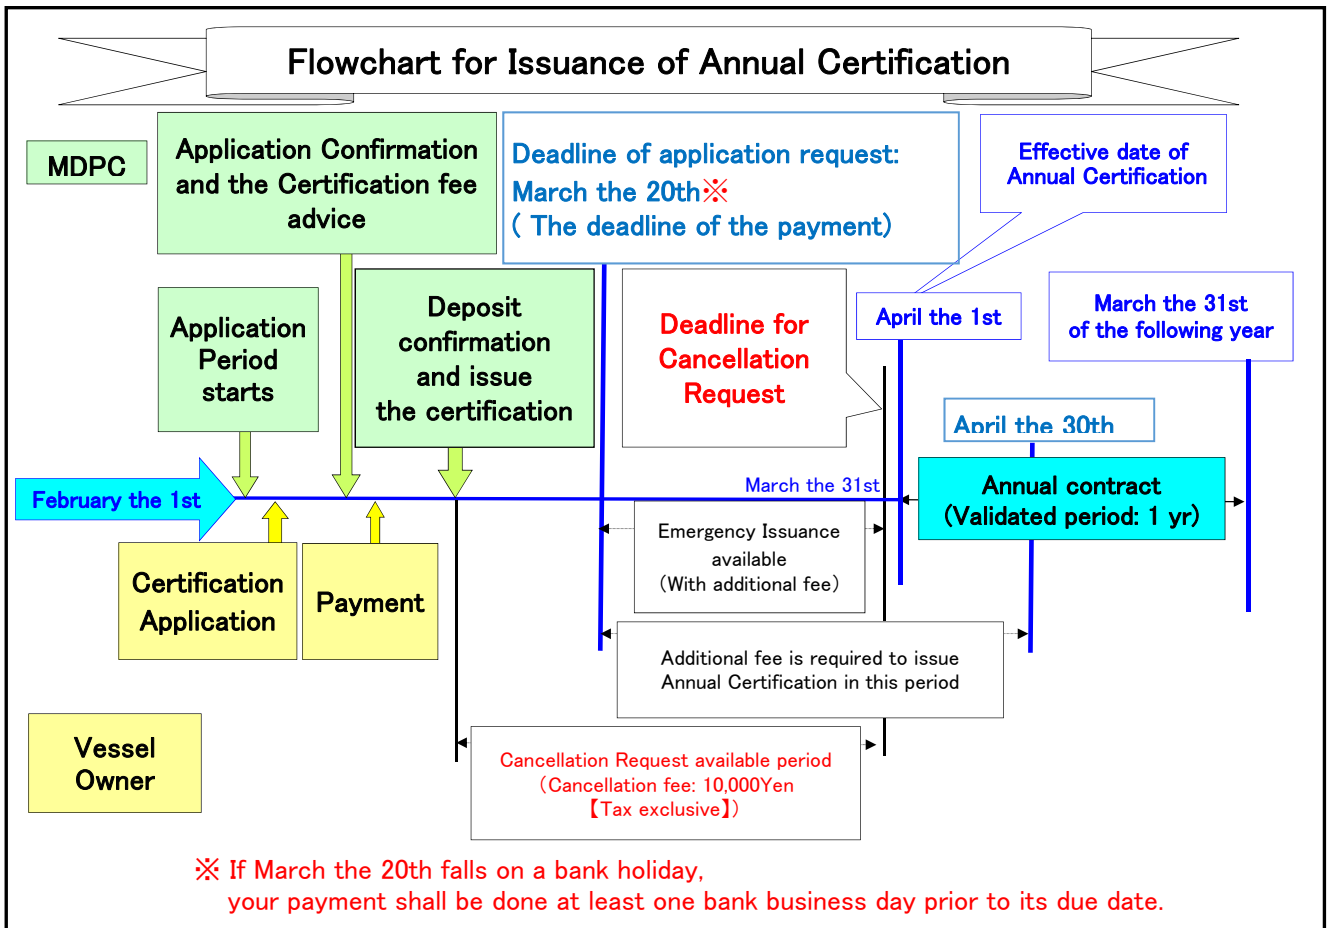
Flowchart for Issuance of Annual Certification

MDPC

Application Confirmation and the Certification fee advice

Deadline of application request: March the 20th※ ( The deadline of the payment)

Effective date of Annual Certification

Application Period starts

Deposit confirmation and issue the certification

Deadline for Cancellation Request

April the 1st

March the 31st of the following year

April the 30th

February the 1st

March the 31st

Annual contract (Validated period: 1 yr)

Emergency Issuance available (With additional fee)

Certification Application

Payment

Additional fee is required to issue Annual Certification in this period

Vessel Owner

Cancellation Request available period (Cancellation fee: 10,000Yen 【Tax exclusive】)

※ If March the 20th falls on a bank holiday, your payment shall be done at least one bank business day prior to its due date.